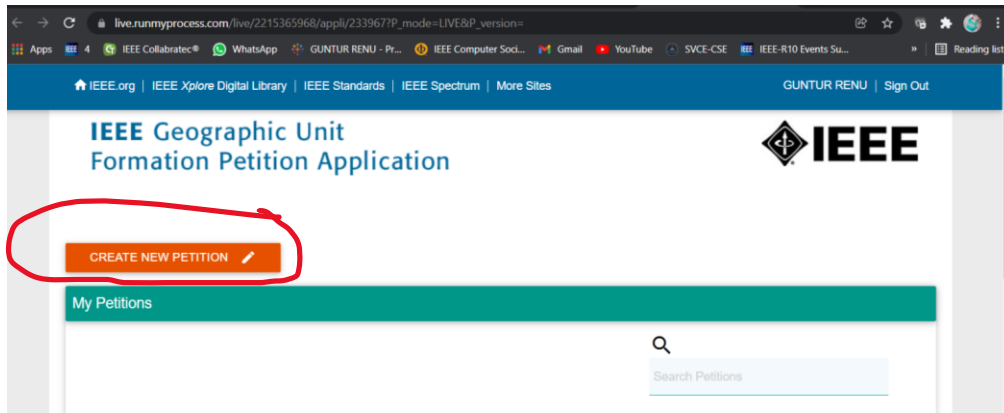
live.runmyprocess.com/live/2215365968/appli/233967?P_mode=LIVE&P_version=

Apps 4 IEEE Collabratec® WhatsApp GUNTUR RENU - Pr... IEEE Computer Soci... Gmail YouTube SVCE-CSE IEEE-R10 Events Su... » Reading list

IEEE.org | IEEE Xplore Digital Library | IEEE Standards | IEEE Spectrum | More Sites

GUNTUR RENU | Sign Out

IEEE Geographic Unit Formation Petition Application

IEEE

CREATE NEW PETITION

My Petitions

Search Petitions